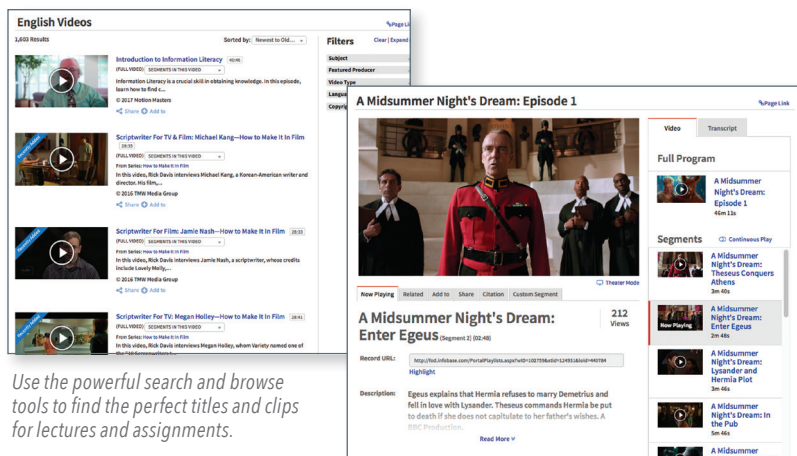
English Videos

Page Link

1,603 Results

Sorted by: Newest to Old...

Filters

Clear | Expand

Subject

Featured Producer

Video Type

Langua

Copyri

Introduction to Information Literacy 40:46

(FULL VIDEO) SEGMENTS IN THIS VIDEO

Information Literacy is a crucial skill in obtaining knowledge. In this episode, learn how to find c...

© 2017 Motion Masters

Share Add to

Scriptwriter For TV & Film: Michael Kang—How to Make It In Film 28:35

(FULL VIDEO) SEGMENTS IN THIS VIDEO

From Series: How to Make It In Film

In this video, Rick Davis interviews Michael Kang, a Korean-American writer and director. His film,...

© 2016 TMW Media Group

Share Add to

Scriptwriter For Film: Jamie Nash—How to Make It In Film 28:33

(FULL VIDEO) SEGMENTS IN THIS VIDEO

From Series: How to Make It In Film

In this video, Rick Davis interviews Jamie Nash, a scriptwriter, whose credits include Lovely Molly,...

© 2016 TMW Media Group

Share Add to

Scriptwriter For TV: Megan Holley—How to Make It In Film 28:41

(FULL VIDEO) SEGMENTS IN THIS VIDEO

From Series: How to Make It In Film

In this video, Rick Davis interviews Megan Holley, whom Variety named one of the "10 Screenwriters t...

Use the powerful search and browse tools to find the perfect titles and clips for lectures and assignments.

A Midsummer Night's Dream: Episode 1

Page Link

Theater Mode

Now Playing | Related | Add to | Share | Citation | Custom Segment

A Midsummer Night's Dream: Enter Egeus (Segment 2) (02:48)

212 Views

Record URL: http://fod.infobase.com/PortalPlaylists.aspx?wID=102759&xtid=124931&loid=440784

Highlight

Description: Egeus explains that Hermia refuses to marry Demetrius and fell in love with Lysander. Theseus commands Hermia be put to death if she does not capitulate to her father's wishes. A BBC Production.

Read More

Video | Transcript

Full Program

A Midsummer Night's Dream: Episode 1
46m 13s

Segments

Continuous Play

A Midsummer Night's Dream: Theseus Conquers Athens
3m 40s

Now Playing

A Midsummer Night's Dream: Enter Egeus
2m 48s

A Midsummer Night's Dream: Lysander and Hermia Plot
3m 48s

A Midsummer Night's Dream: In the Pub
5m 46s

A Midsummer